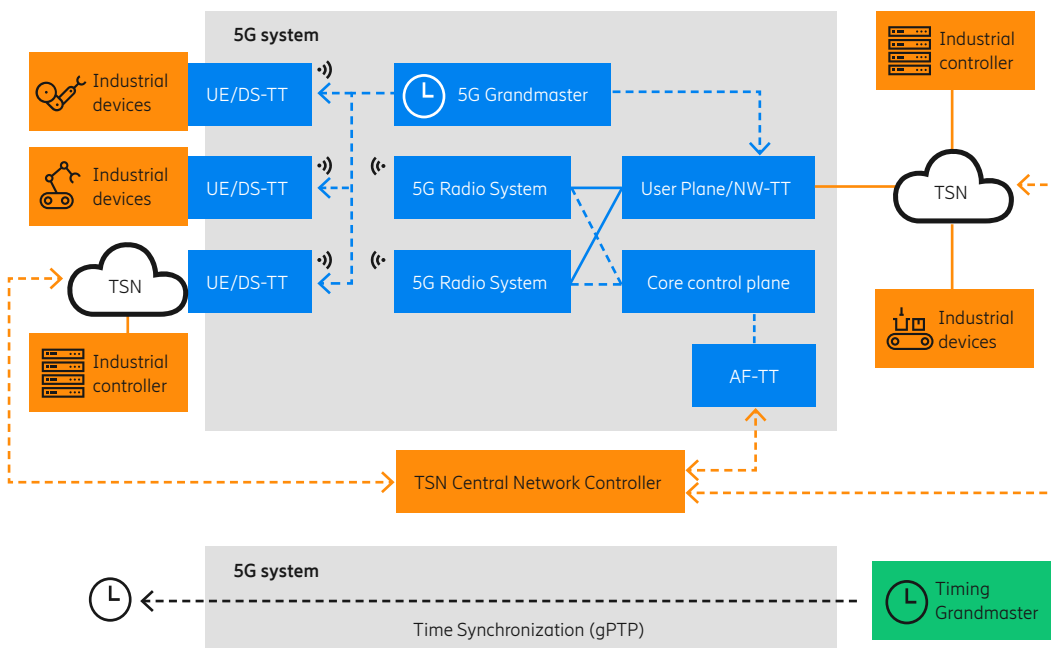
5G system

Industrial devices

UE/DS-TT

5G Grandmaster

Industrial controller

Industrial devices

UE/DS-TT

5G Radio System

User Plane/NW-TT

TSN

TSN

UE/DS-TT

5G Radio System

Core control plane

Industrial controller

Industrial devices

AF-TT

TSN Central Network Controller

5G system

Timing Grandmaster

Time Synchronization (gPTP)